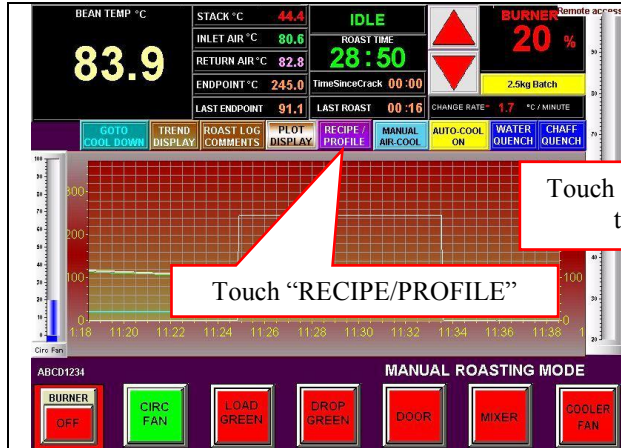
BEAN TEMP °C

83.9

STACK °C 44.4
INLET AIR °C 80.6
RETURN AIR °C 82.8
ENDPOINT °C 245.0
LAST ENDPOINT 91.1

IDLE
ROAST TIME
28:50
TimeSinceCrack 00:00
LAST ROAST 00:16

BURNER
20 %
Remote access
2.5kg Batch
CHANGE RATE= 1.7 °C / MINUTE

GOTO COOL DOWN
TREND DISPLAY
ROAST LOG COMMENTS
PLOT DISPLAY
RECIPE / PROFILE
MANUAL AIR-COOL
AUTO-COOL ON
WATER QUENCH
CHAFF QUENCH

Touch
t

Touch "RECIPE/PROFILE"

300
200
100
0
100

11:18 11:20 11:22 11:24 11:26 11:28 11:30 11:32 11:34 11:36 11:38

Circ Fan

ABCD1234
MANUAL ROASTING MODE

BURNER OFF
CIRC FAN
LOAD GREEN
DROP GREEN
DOOR
MIXER
COOLER FAN